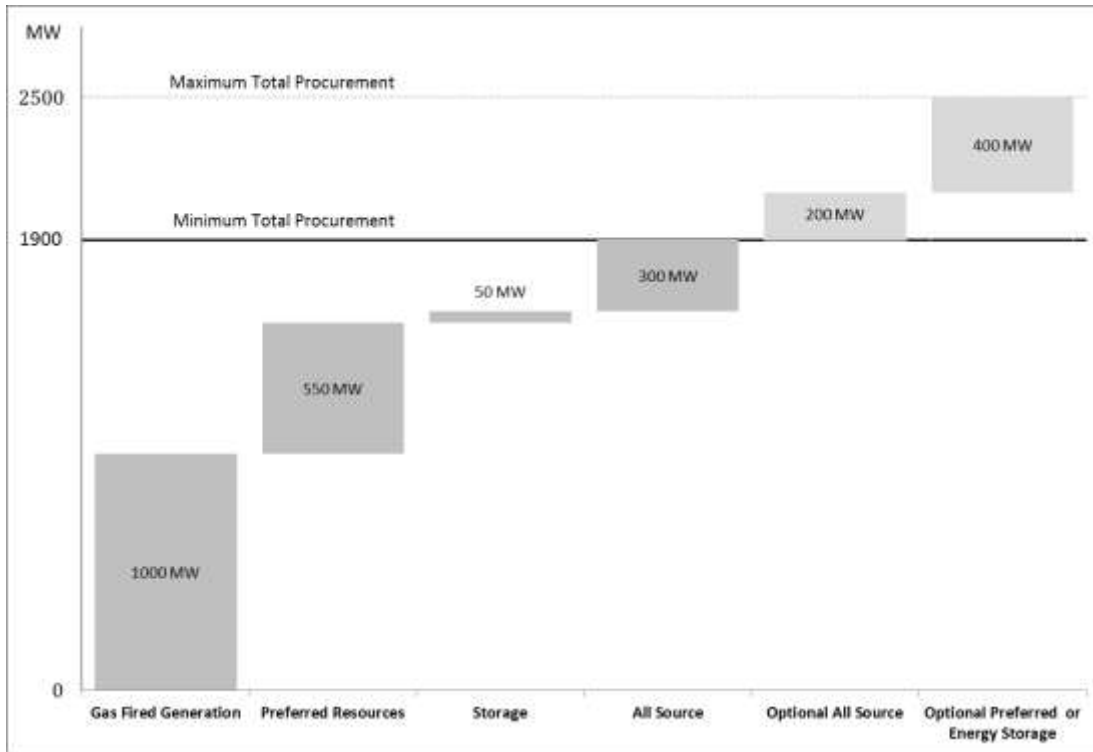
MW

2500

Maximum Total Procurement

1900

Minimum Total Procurement

0

1000 MW

550 MW

50 MW

300 MW

200 MW

400 MW

Gas Fired Generation

Preferred Resources

Storage

All Source

Optional All Source

Optional Preferred or Energy Storage